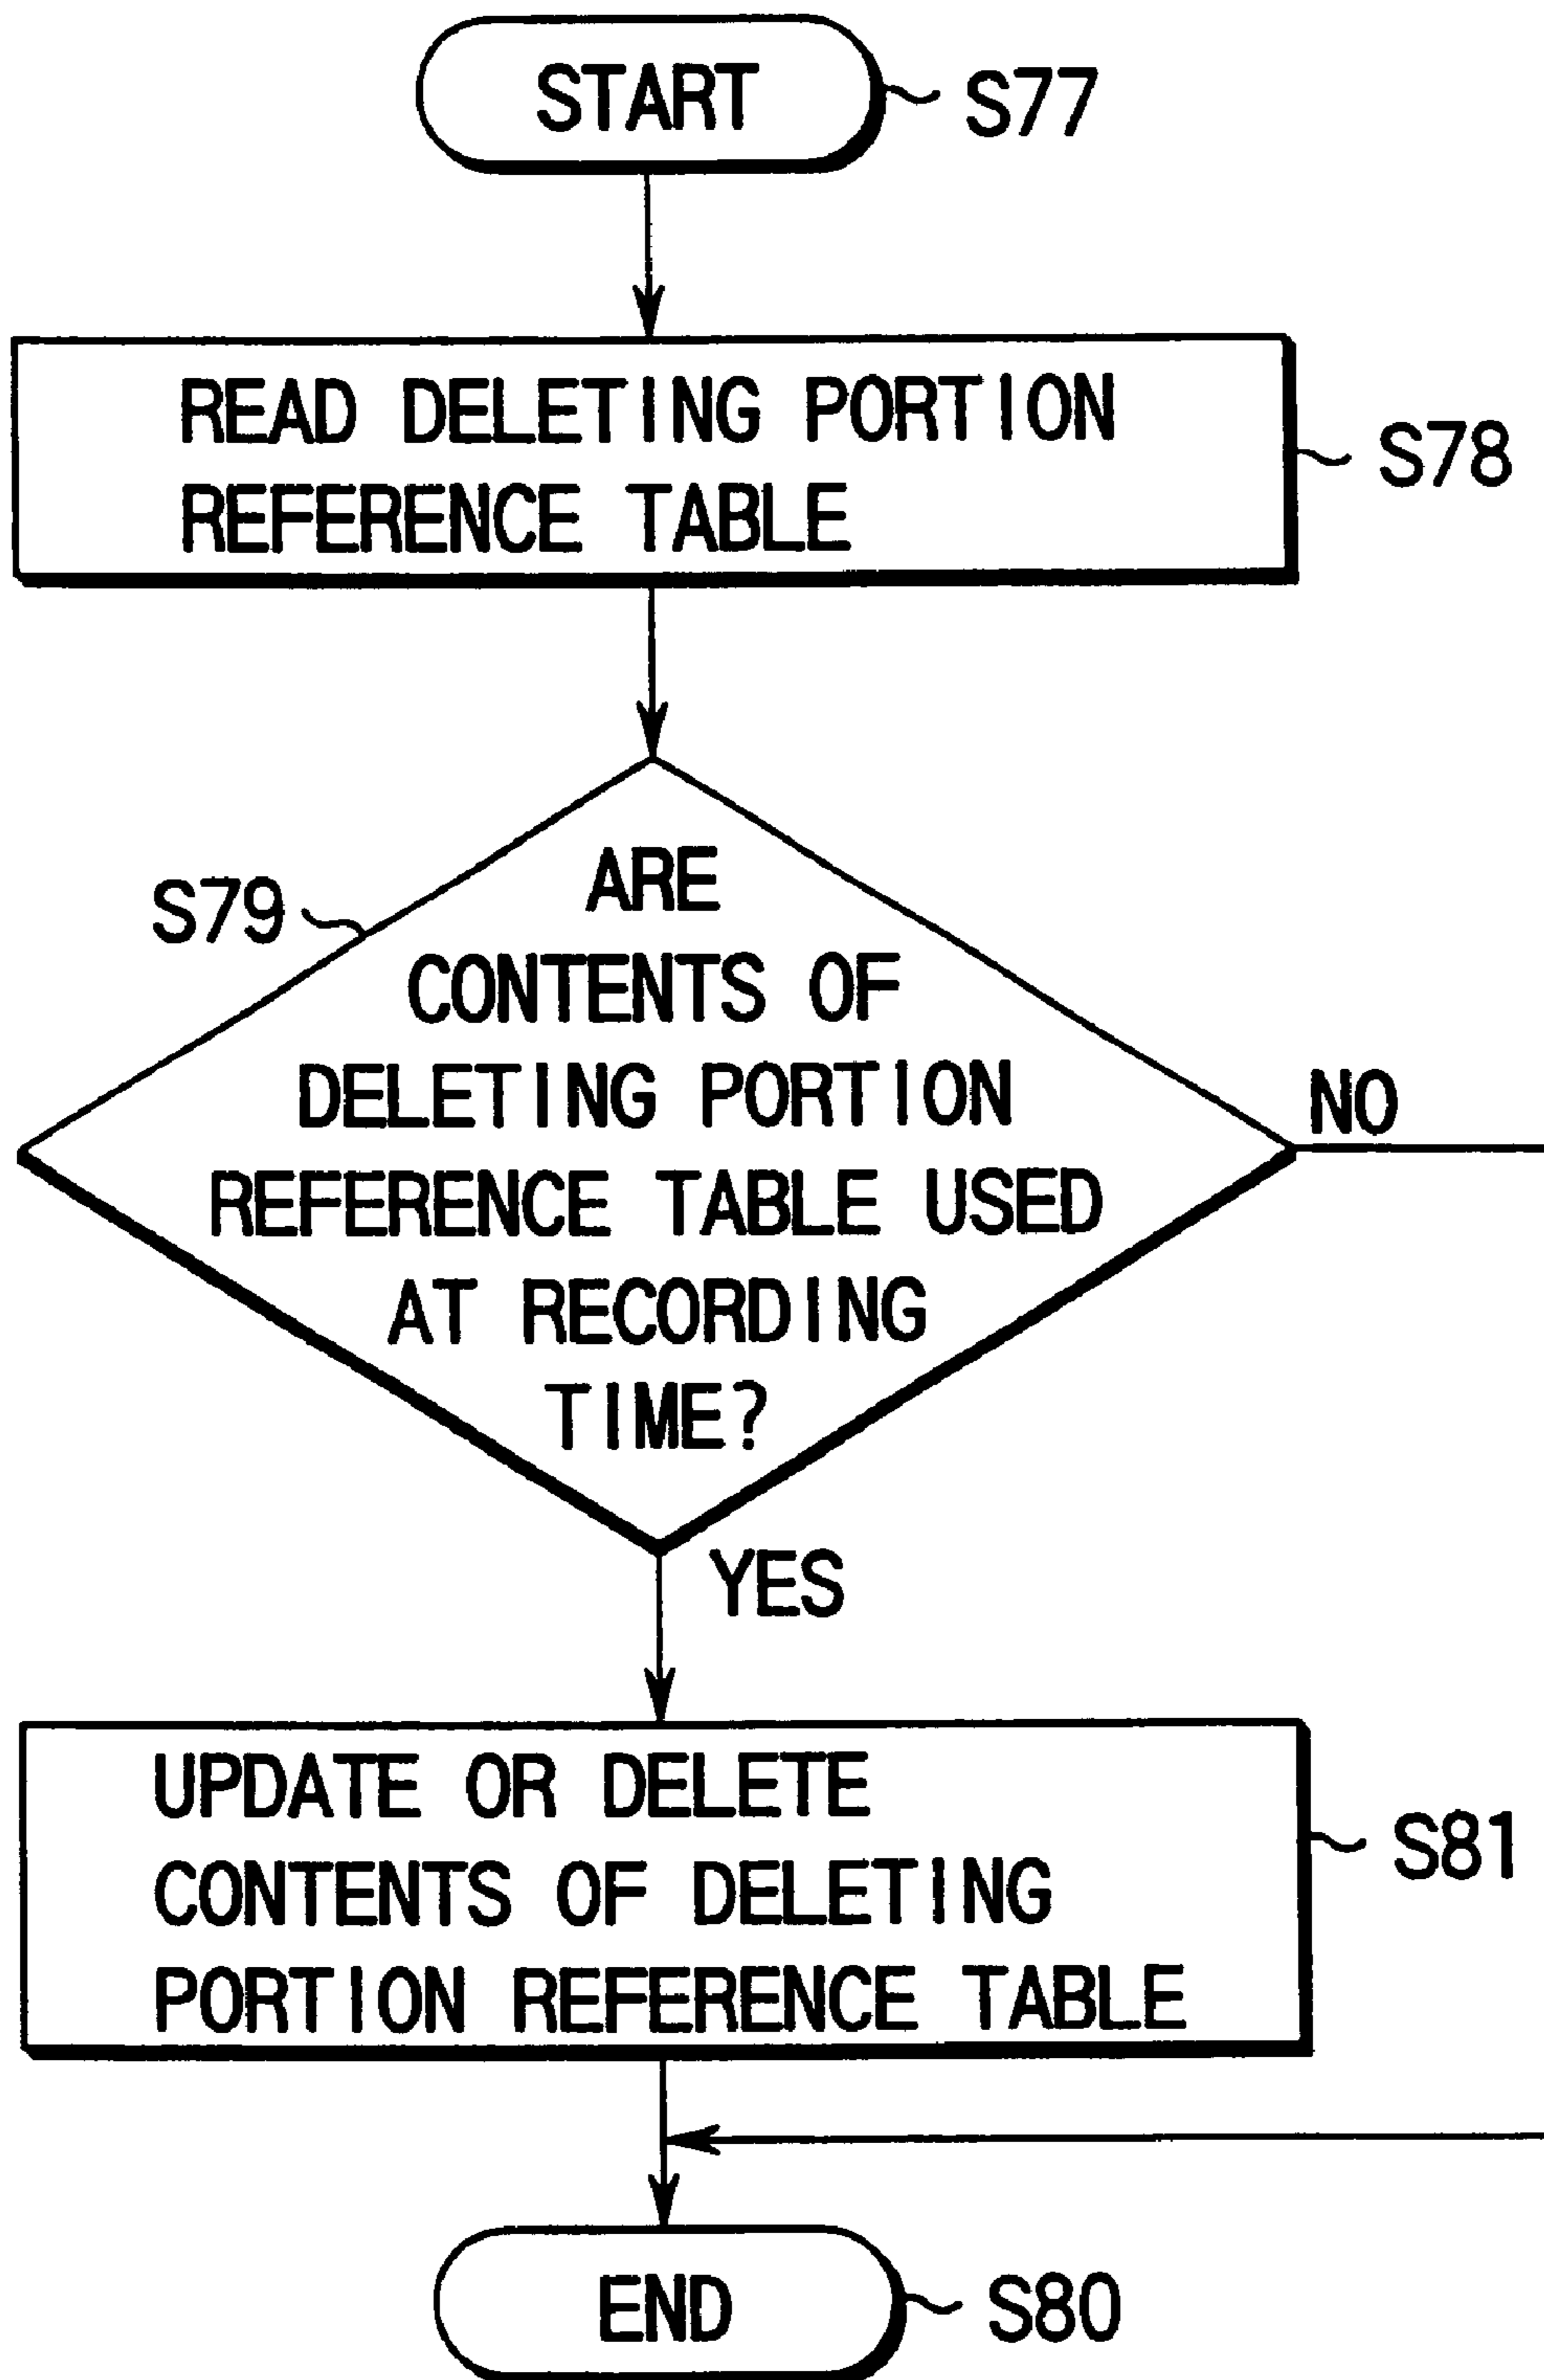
START
S77

READ DELETING PORTION REFERENCE TABLE
S78

S79
ARE CONTENTS OF DELETING PORTION REFERENCE TABLE USED AT RECORDING TIME?

NO

YES

UPDATE OR DELETE CONTENTS OF DELETING PORTION REFERENCE TABLE
S81

END
S80